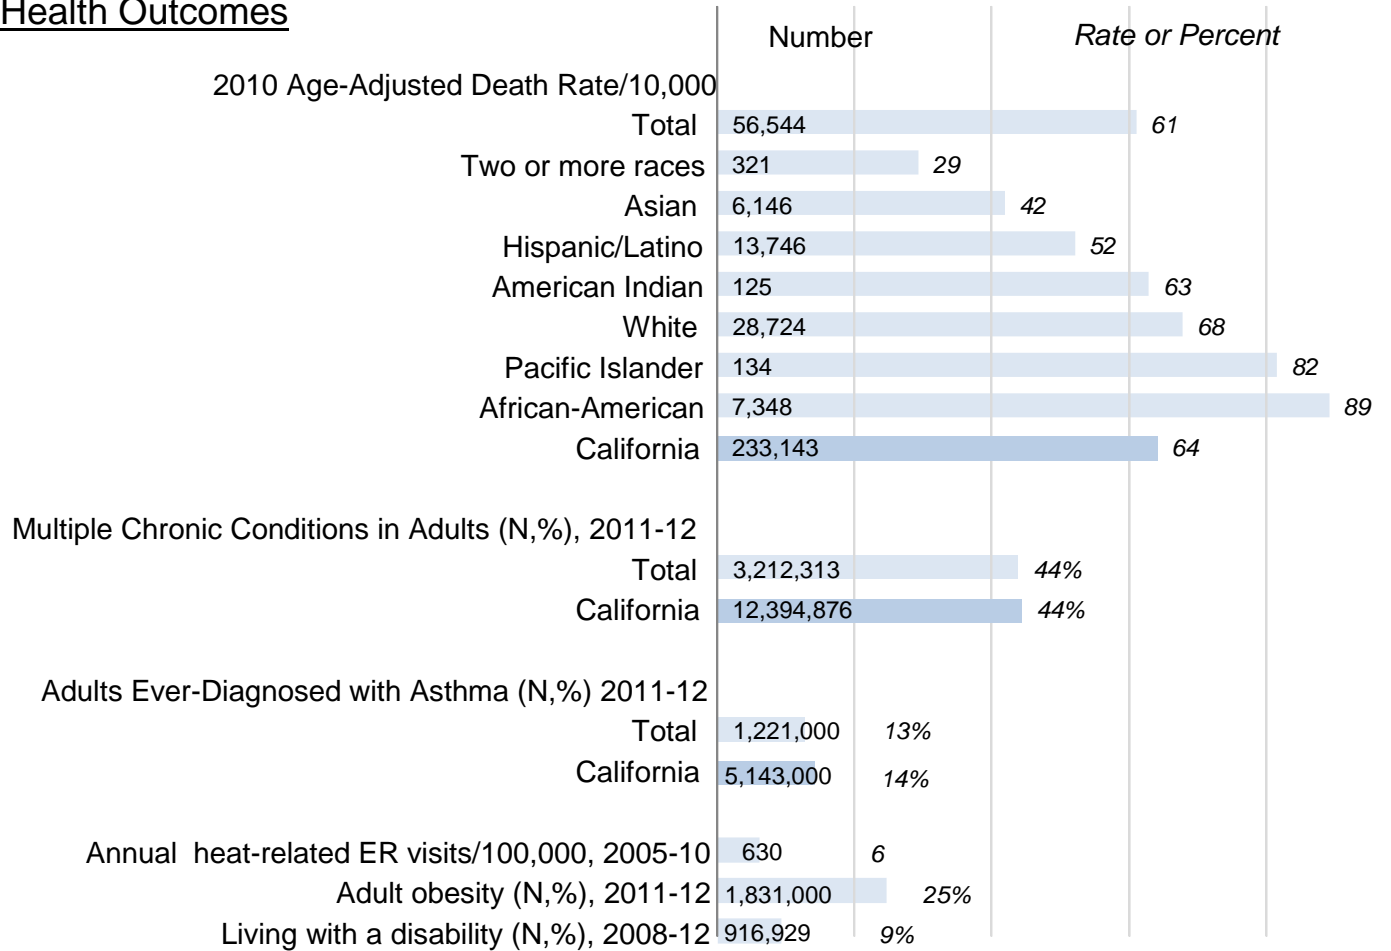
Health Outcomes

| | Number | Rate or Percent |
|---|---|---|
| 2010 Age-Adjusted Death Rate/10,000 | | |
| Total | 56,544 | 61 |
| Two or more races | 321 | 29 |
| Asian | 6,146 | 42 |
| Hispanic/Latino | 13,746 | 52 |
| American Indian | 125 | 63 |
| White | 28,724 | 68 |
| Pacific Islander | 134 | 82 |
| African-American | 7,348 | 89 |
| California | 233,143 | 64 |
| Multiple Chronic Conditions in Adults (N,%), 2011-12 | | |
| Total | 3,212,313 | 44% |
| California | 12,394,876 | 44% |
| Adults Ever-Diagnosed with Asthma (N,%) 2011-12 | | |
| Total | 1,221,000 | 13% |
| California | 5,143,000 | 14% |
| Annual heat-related ER visits/100,000, 2005-10 | 630 | 6 |
| Adult obesity (N,%), 2011-12 | 1,831,000 | 25% |
| Living with a disability (N,%), 2008-12 | 916,929 | 9% |